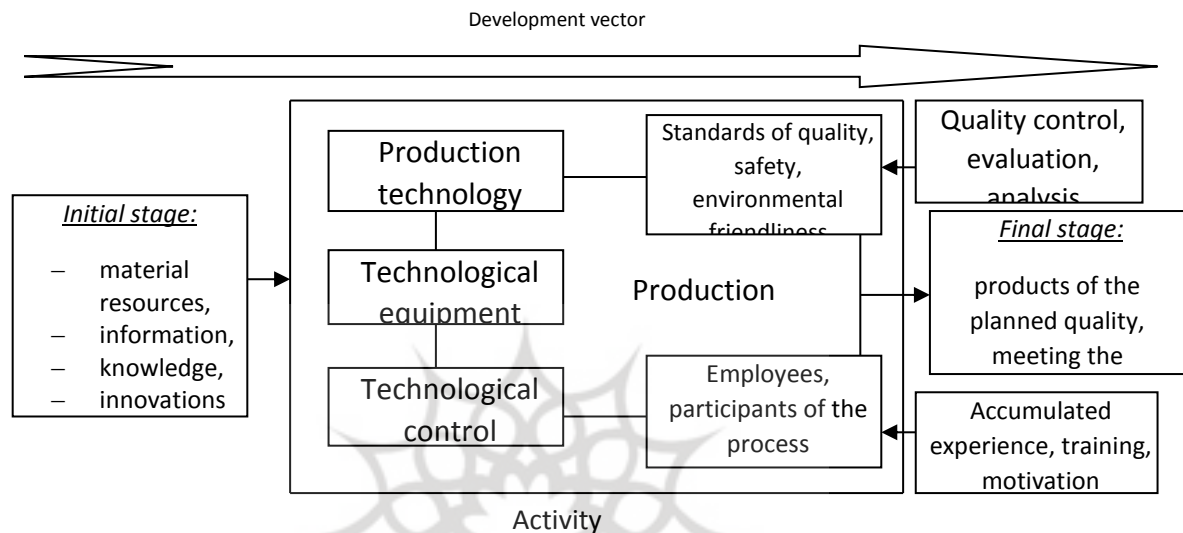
Development vector

Initial stage:

– material resources,
– information,
– knowledge,
– innovations

Production technology

Technological equipment

Technological control

Standards of quality, safety, environmental friendliness

Production

Employees, participants of the process

Quality control, evaluation, analysis

Final stage:

products of the planned quality, meeting the

Accumulated experience, training, motivation

Activity